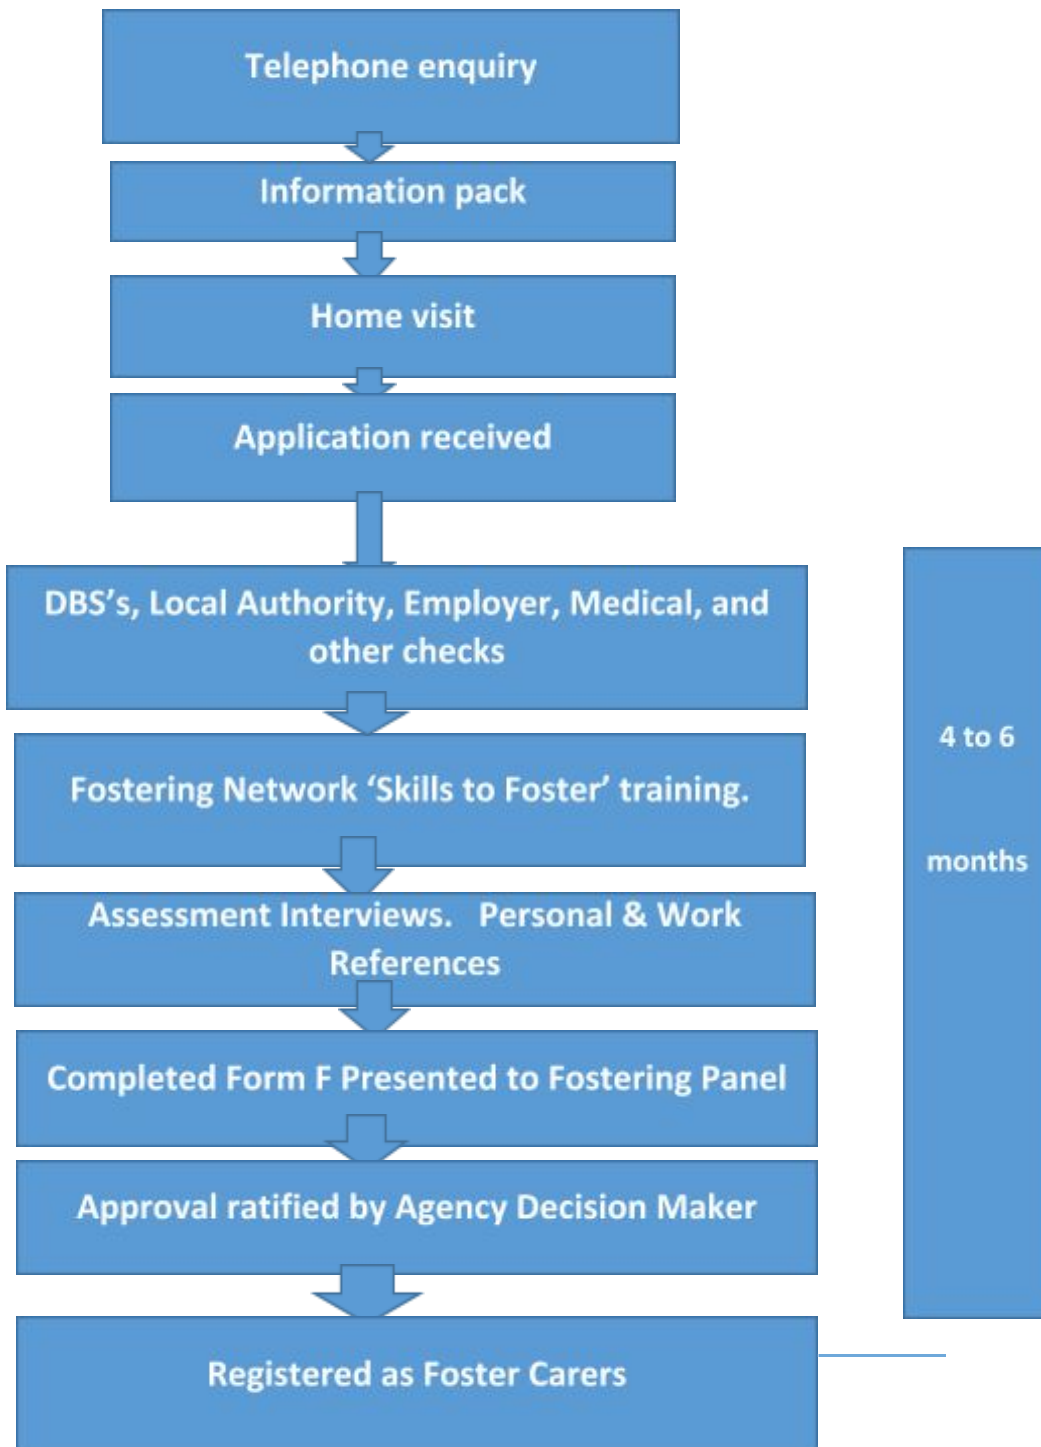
Telephone enquiry

Information pack

Home visit

Application received

DBS's, Local Authority, Employer, Medical, and other checks

Fostering Network 'Skills to Foster' training.

Assessment Interviews. Personal & Work References

Completed Form F Presented to Fostering Panel

Approval ratified by Agency Decision Maker

Registered as Foster Carers

4 to 6

months